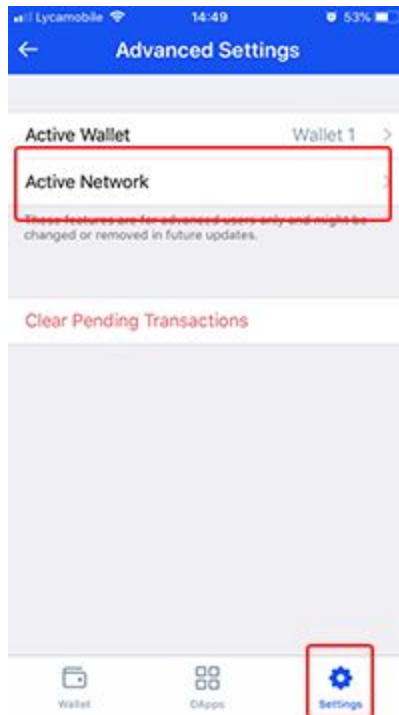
Lycamobile 14:49 53%

Advanced Settings

Active Wallet Wallet 1 >

Active Network >

These features are for advanced users only and might be changed or removed in future updates.

Clear Pending Transactions

Wallet DApps Settings